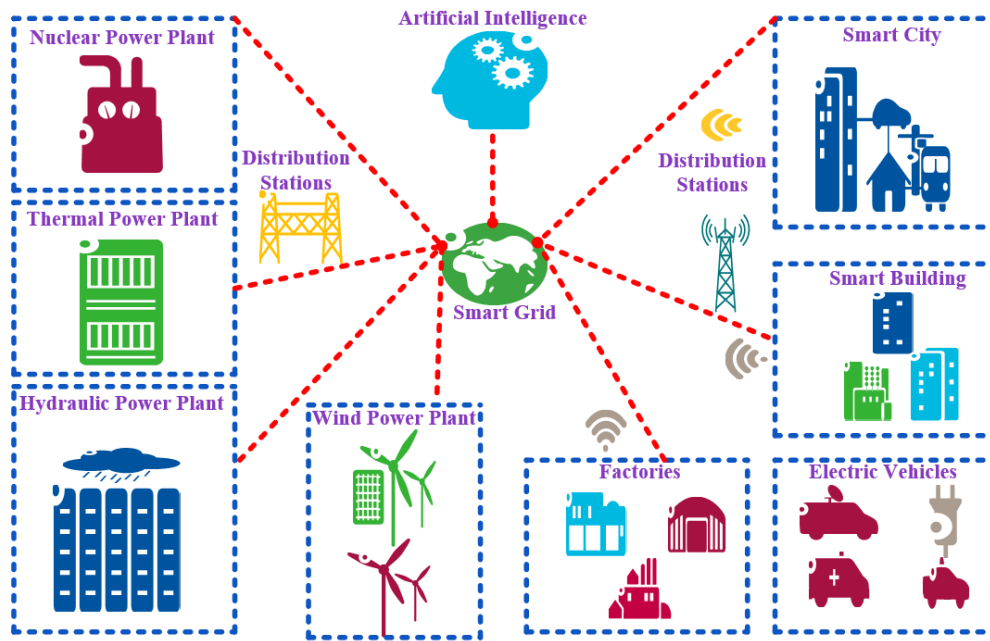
Nuclear Power Plant

Artificial Intelligence

Smart City

Distribution Stations

Distribution Stations

Thermal Power Plant

Smart Grid

Smart Building

Hydraulic Power Plant

Wind Power Plant

Factories

Electric Vehicles